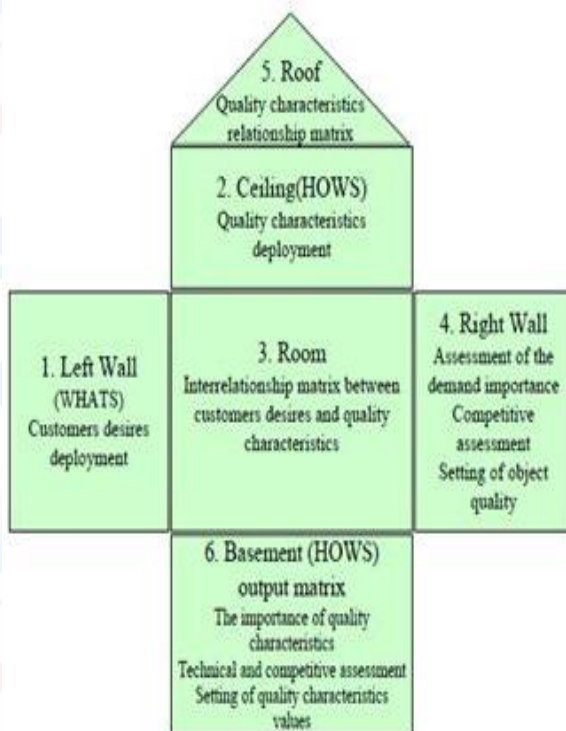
5. Roof
Quality characteristics relationship matrix

2. Ceiling(HOWS)
Quality characteristics deployment

1. Left Wall
(WHATS)
Customers desires deployment

3. Room
Interrelationship matrix between customers desires and quality characteristics

4. Right Wall
Assessment of the demand importance
Competitive assessment
Setting of object quality

6. Basement (HOWS)
output matrix
The importance of quality characteristics
Technical and competitive assessment
Setting of quality characteristics values